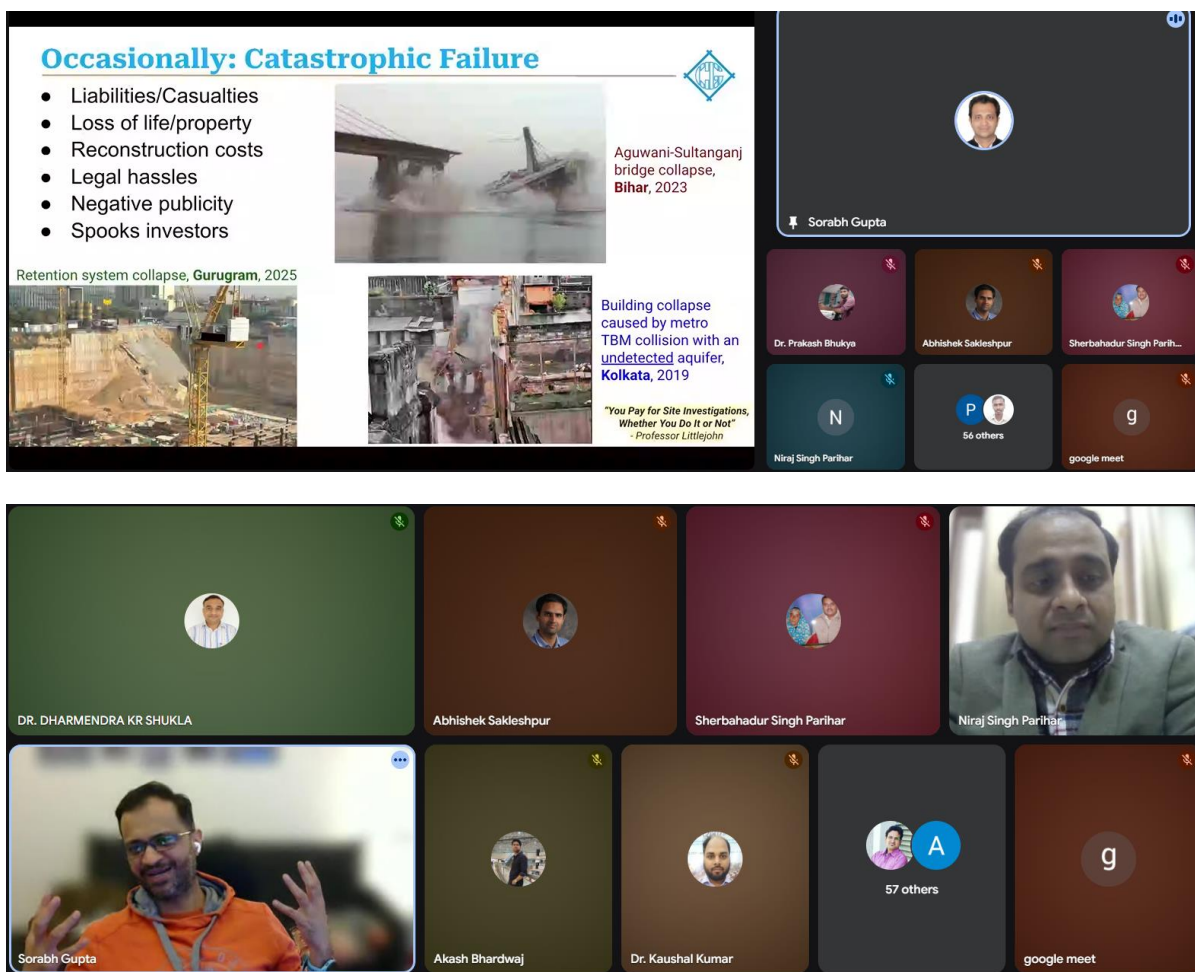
Occasionally: Catastrophic Failure

- Liabilities/Casualties
- Loss of life/property
- Reconstruction costs
- Legal hassles
- Negative publicity
- Spooks investors

Aguwani-Sultanganj bridge collapse, Bihar, 2023

Retention system collapse, Gurugram, 2025

Building collapse caused by metro TBM collision with an undetected aquifer, Kolkata, 2019

"You Pay for Site Investigations, Whether You Do It or Not"
- Professor Littlejohn

Sorabh Gupta

Dr. Prakash Bhukya

Abhishek Sakleshpur

Sherbahadur Singh Parih...

N

Niraj Singh Parihar

P

56 others

g

google meet

DR. DHARMENDRA KR SHUKLA

Abhishek Sakleshpur

Sherbahadur Singh Parihar

Niraj Singh Parihar

Sorabh Gupta

Akash Bhardwaj

Dr. Kaushal Kumar

A

57 others

g

google meet